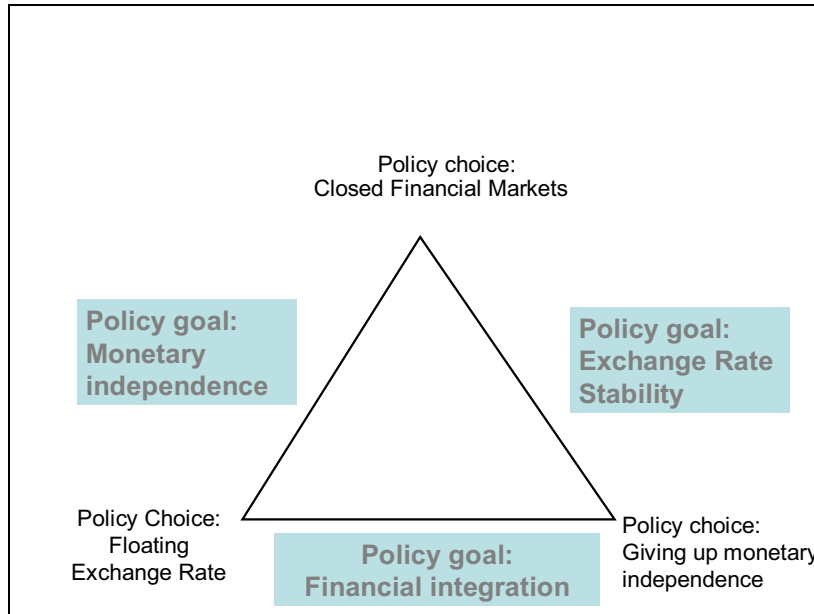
Policy choice:
Closed Financial Markets

Policy goal:
Monetary independence

Policy goal:
Exchange Rate Stability

Policy Choice:
Floating Exchange Rate

Policy goal:
Financial integration

Policy choice:
Giving up monetary independence